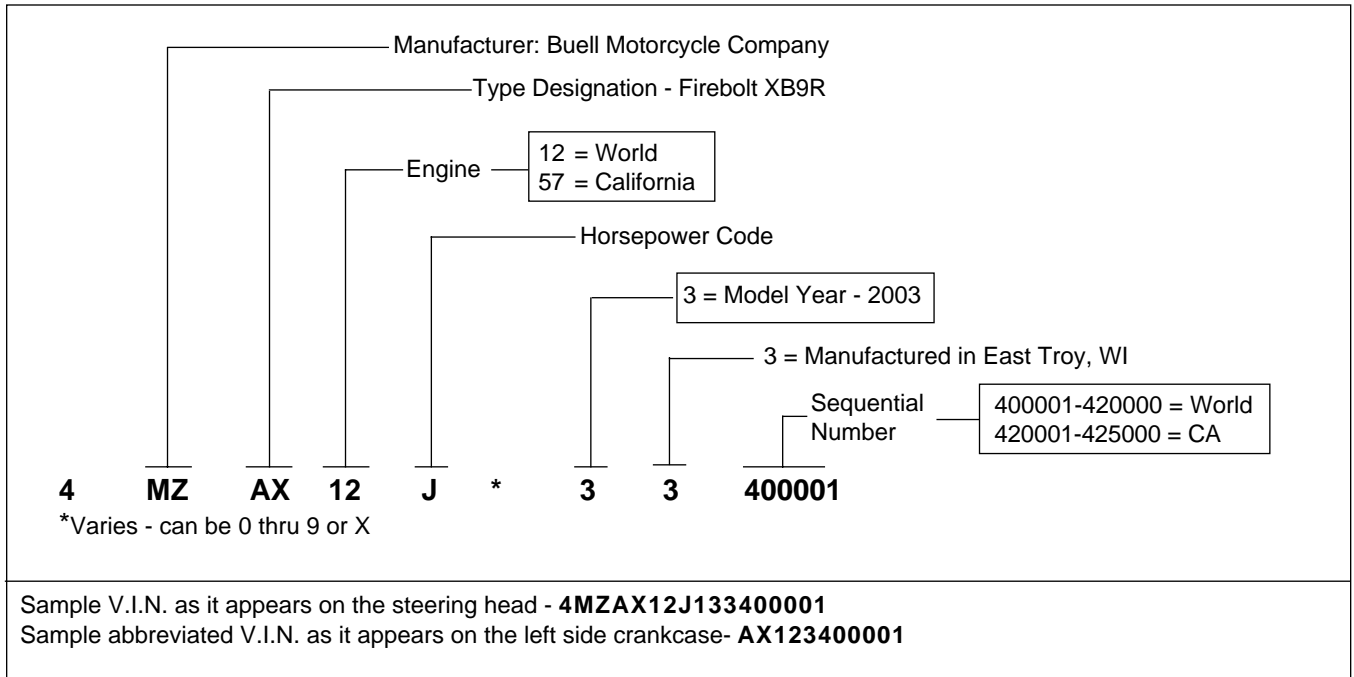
Manufacturer: Buell Motorcycle Company

Type Designation - Firebolt XB9R

Engine

12 = World
57 = California

Horsepower Code

3 = Model Year - 2003

3 = Manufactured in East Troy, WI

Sequential Number

400001-420000 = World
420001-425000 = CA

4 MZ AX 12 J * 3 3 400001

*Varies - can be 0 thru 9 or X

Sample V.I.N. as it appears on the steering head - **4MZAX12J133400001**
Sample abbreviated V.I.N. as it appears on the left side crankcase- **AX123400001**